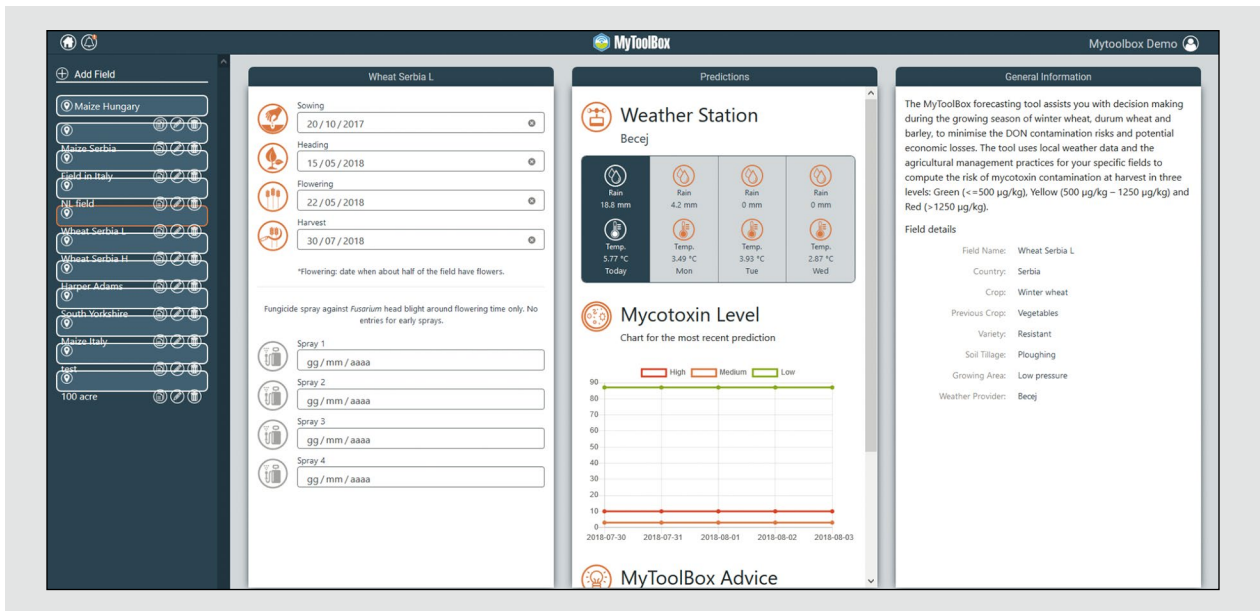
MyToolBox

Mytoolbox Demo

Add Field

Maize Hungary

Maize Serbia

Field in Italy

NL field

Wheat Serbia L

Wheat Serbia H

Harper Adams

South Yorkshire

Maize Italy

test

100 acre

Wheat Serbia L

Sowing
20 / 10 / 2017

Heading
15 / 05 / 2018

Flowering
22 / 05 / 2018

Harvest
30 / 07 / 2018

*Flowering: date when about half of the field have flowers.

Fungicide spray against *Fusarium* head blight around flowering time only. No entries for early sprays.

Spray 1
gg / mm / aaaa

Spray 2
gg / mm / aaaa

Spray 3
gg / mm / aaaa

Spray 4
gg / mm / aaaa

Predictions

Weather Station

Becej

| Rain 18.8 mm | Rain 4.2 mm | Rain 0 mm | Rain 0 mm |
|---|---|---|---|
| Temp. 5.77 °C Today | Temp. 3.49 °C Mon | Temp. 3.93 °C Tue | Temp. 2.87 °C Wed |

Mycotoxin Level

Chart for the most recent prediction

High Medium Low

90
80
70
60
50
40
30
20
10
0

2018-07-30 2018-07-31 2018-08-01 2018-08-02 2018-08-03

MyToolBox Advice

General Information

The MyToolBox forecasting tool assists you with decision making during the growing season of winter wheat, durum wheat and barley, to minimise the DON contamination risks and potential economic losses. The tool uses local weather data and the agricultural management practices for your specific fields to compute the risk of mycotoxin contamination at harvest in three levels: Green (<=500 µg/kg), Yellow (500 µg/kg – 1250 µg/kg) and Red (>1250 µg/kg).

Field details

Field Name: Wheat Serbia L
Country: Serbia
Crop: Winter wheat
Previous Crop: Vegetables
Variety: Resistant
Soil Tillage: Ploughing
Growing Area: Low pressure
Weather Provider: Becej